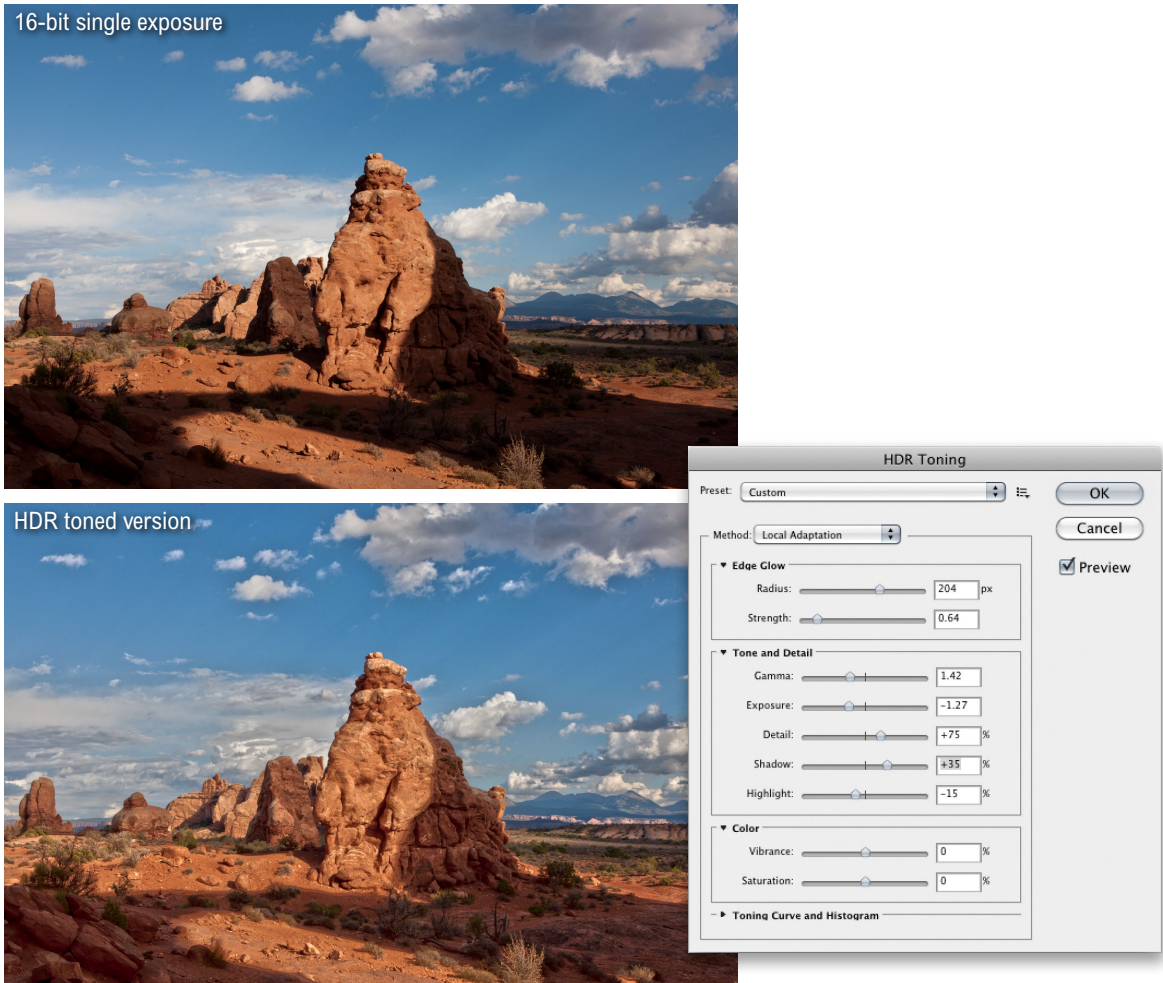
16-bit single exposure

HDR toned version

HDR Toning

Preset: Custom

OK

Cancel

Preview

Method: Local Adaptation

Edge Glow

Radius: 204 px

Strength: 0.64

Tone and Detail

Gamma: 1.42

Exposure: −1.27

Detail: +75 %

Shadow: +35 %

Highlight: −15 %

Color

Vibrance: 0 %

Saturation: 0 %

Toning Curve and Histogram